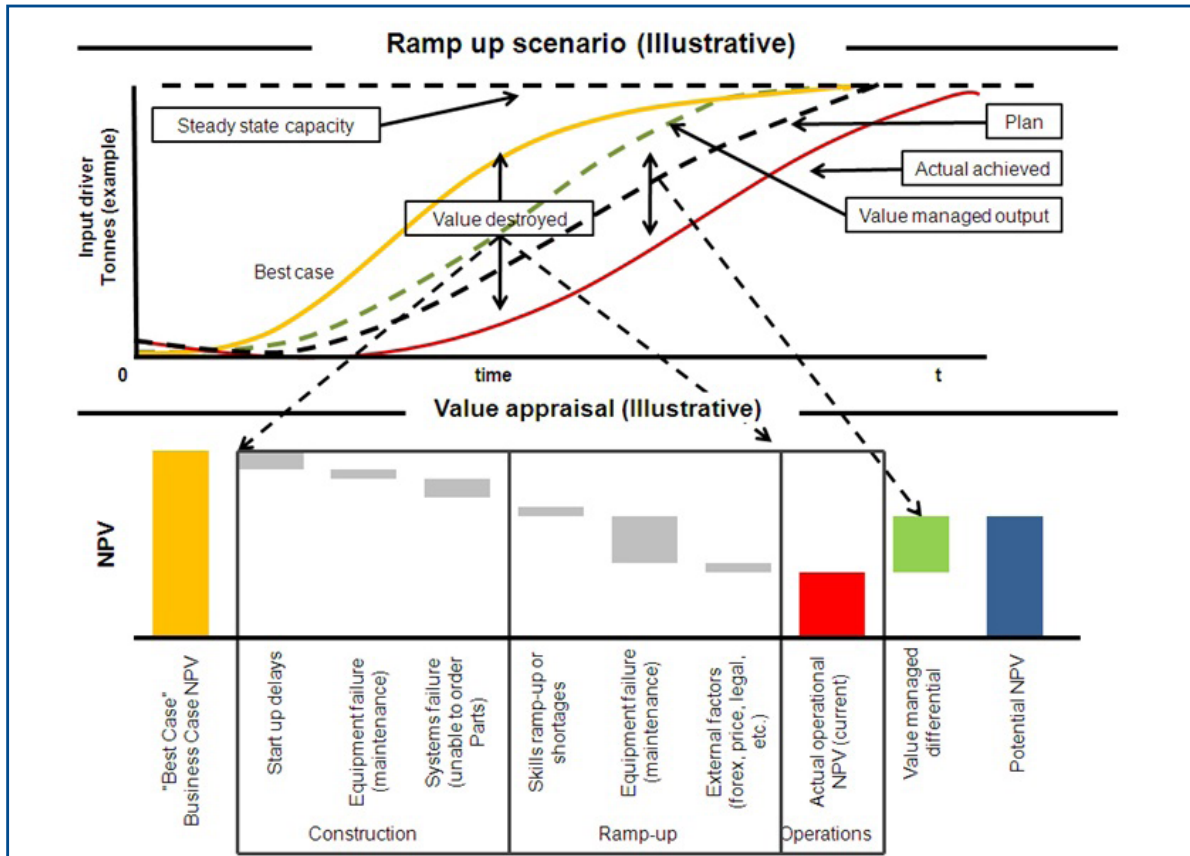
Ramp up scenario (Illustrative)

Steady state capacity

Plan

Actual achieved

Value managed output

Value destroyed

Input driver
Tonnes (example)

Best case

0

time

t

Value appraisal (Illustrative)

NPV

"Best Case" Business Case NPV

Start up delays

Equipment failure (maintenance)

Systems failure (unable to order Parts)

Skills ramp-up or shortages

Equipment failure (maintenance)

External factors (forex, price, legal, etc.)

Actual operational NPV (current)

Value managed differential

Potential NPV

Construction

Ramp-up

Operations